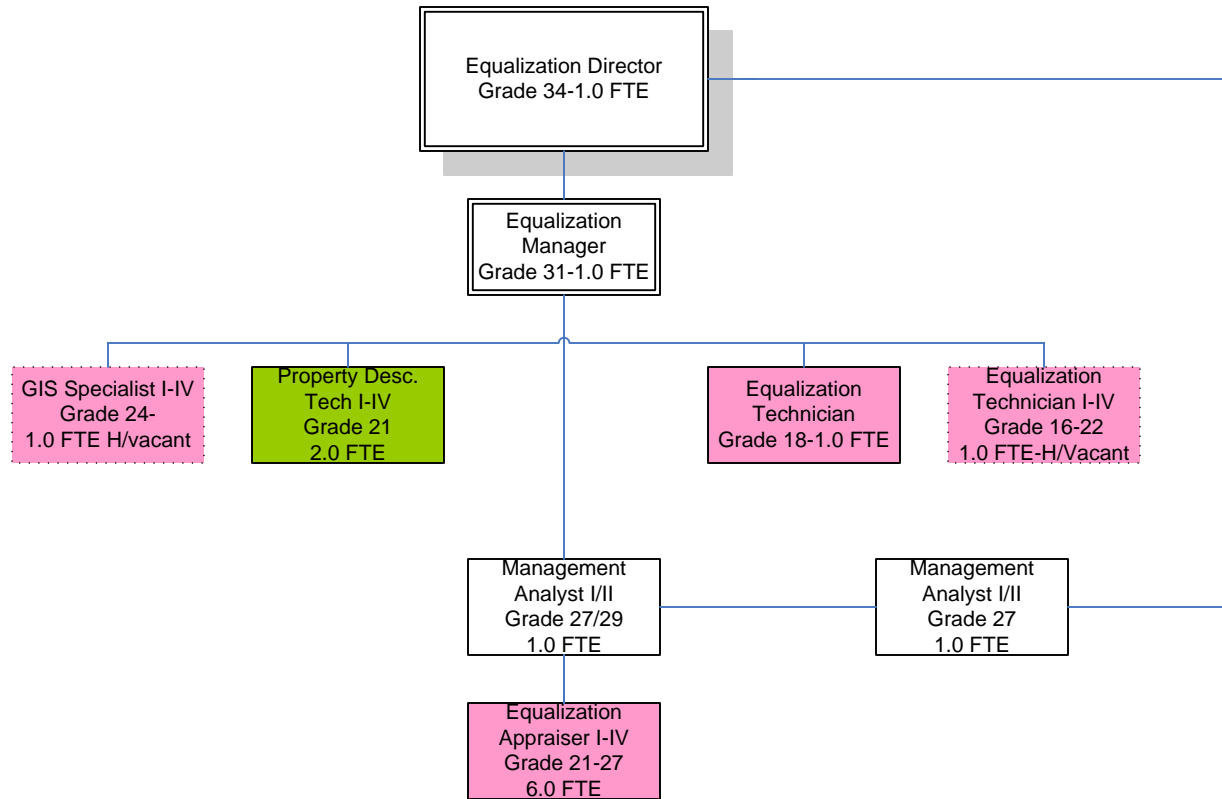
Equalization Director
Grade 34-1.0 FTE

Equalization
Manager
Grade 31-1.0 FTE

GIS Specialist I-IV
Grade 24-
1.0 FTE H/vacant

Property Desc.
Tech I-IV
Grade 21
2.0 FTE

Equalization
Technician
Grade 18-1.0 FTE

Equalization
Technician I-IV
Grade 16-22
1.0 FTE-H/Vacant

Management
Analyst I/II
Grade 27/29
1.0 FTE

Management
Analyst I/II
Grade 27
1.0 FTE

Equalization
Appraiser I-IV
Grade 21-27
6.0 FTE